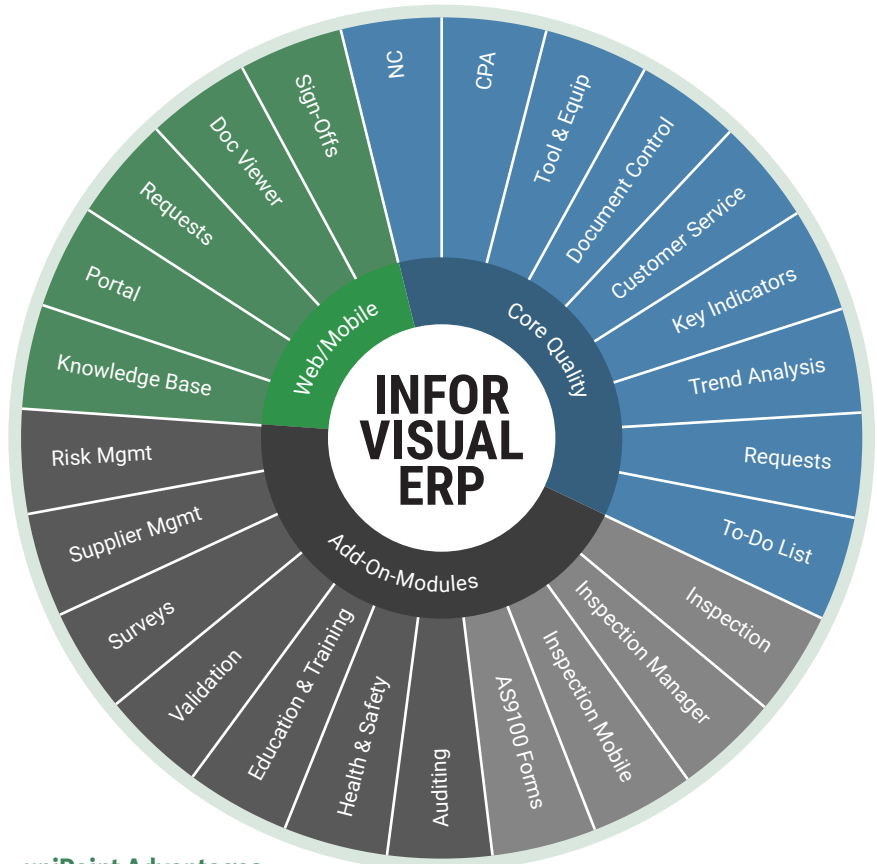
INFOR VISUAL ERP

Web/Mobile
Core Quality
Add-On-Modules

NC
CPA
Tool & Equip
Document Control
Customer Service
Key Indicators
Trend Analysis
Requests
To-Do List
Inspection
Inspection Manager
Inspection Mobile
AS9100 Forms
Auditing
Health & Safety
Education & Training
Validation
Surveys
Supplier Mgmt
Risk Mgmt
Knowledge Base
Portal
Requests
Doc Viewer
Sign-Offs

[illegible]